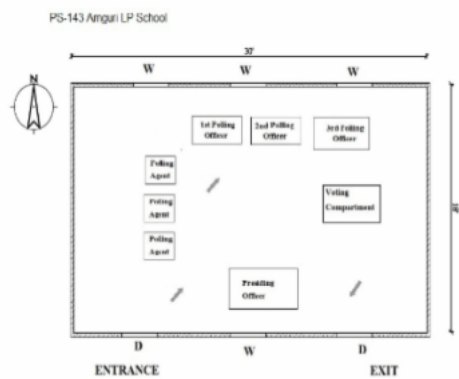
PS-143 Amguri LP School

37'

W W W

N

1st Polling Officer

2nd Polling Officer

3rd Polling Officer

Polling Agent

Polling Agent

Polling Agent

Voting Compartment

Presiding Officer

20'

D W D

ENTRANCE EXIT